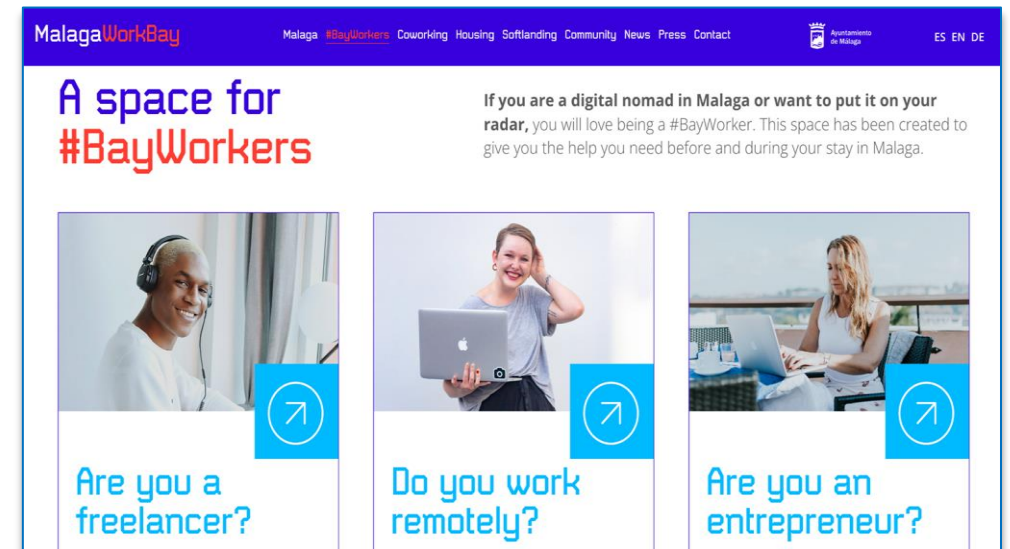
MalagaWorkBay

Malaga #BayWorkers Coworking Housing Softlanding Community News Press Contact

Ayuntamiento de Málaga

ES EN DE

A space for #BayWorkers

**If you are a digital nomad in Malaga or want to put it on your radar,** you will love being a #BayWorker. This space has been created to give you the help you need before and during your stay in Malaga.

Are you a freelancer?

Do you work remotely?

Are you an entrepreneur?